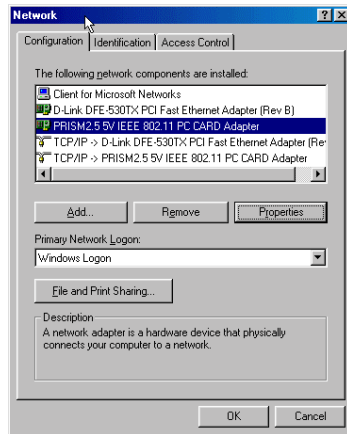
Network

?

X

Configuration | Identification | Access Control

The following network components are installed:

Client for Microsoft Networks
D-Link DFE-530TX PCI Fast Ethernet Adapter (Rev B)
PRISM2.5 5V IEEE 802.11 PC CARD Adapter
TCP/IP -> D-Link DFE-530TX PCI Fast Ethernet Adapter (Re
TCP/IP -> PRISM2.5 5V IEEE 802.11 PC CARD Adapter

Add...

Remove

Properties

Primary Network Logon:

Windows Logon

File and Print Sharing...

Description
A network adapter is a hardware device that physically connects your computer to a network.

OK

Cancel